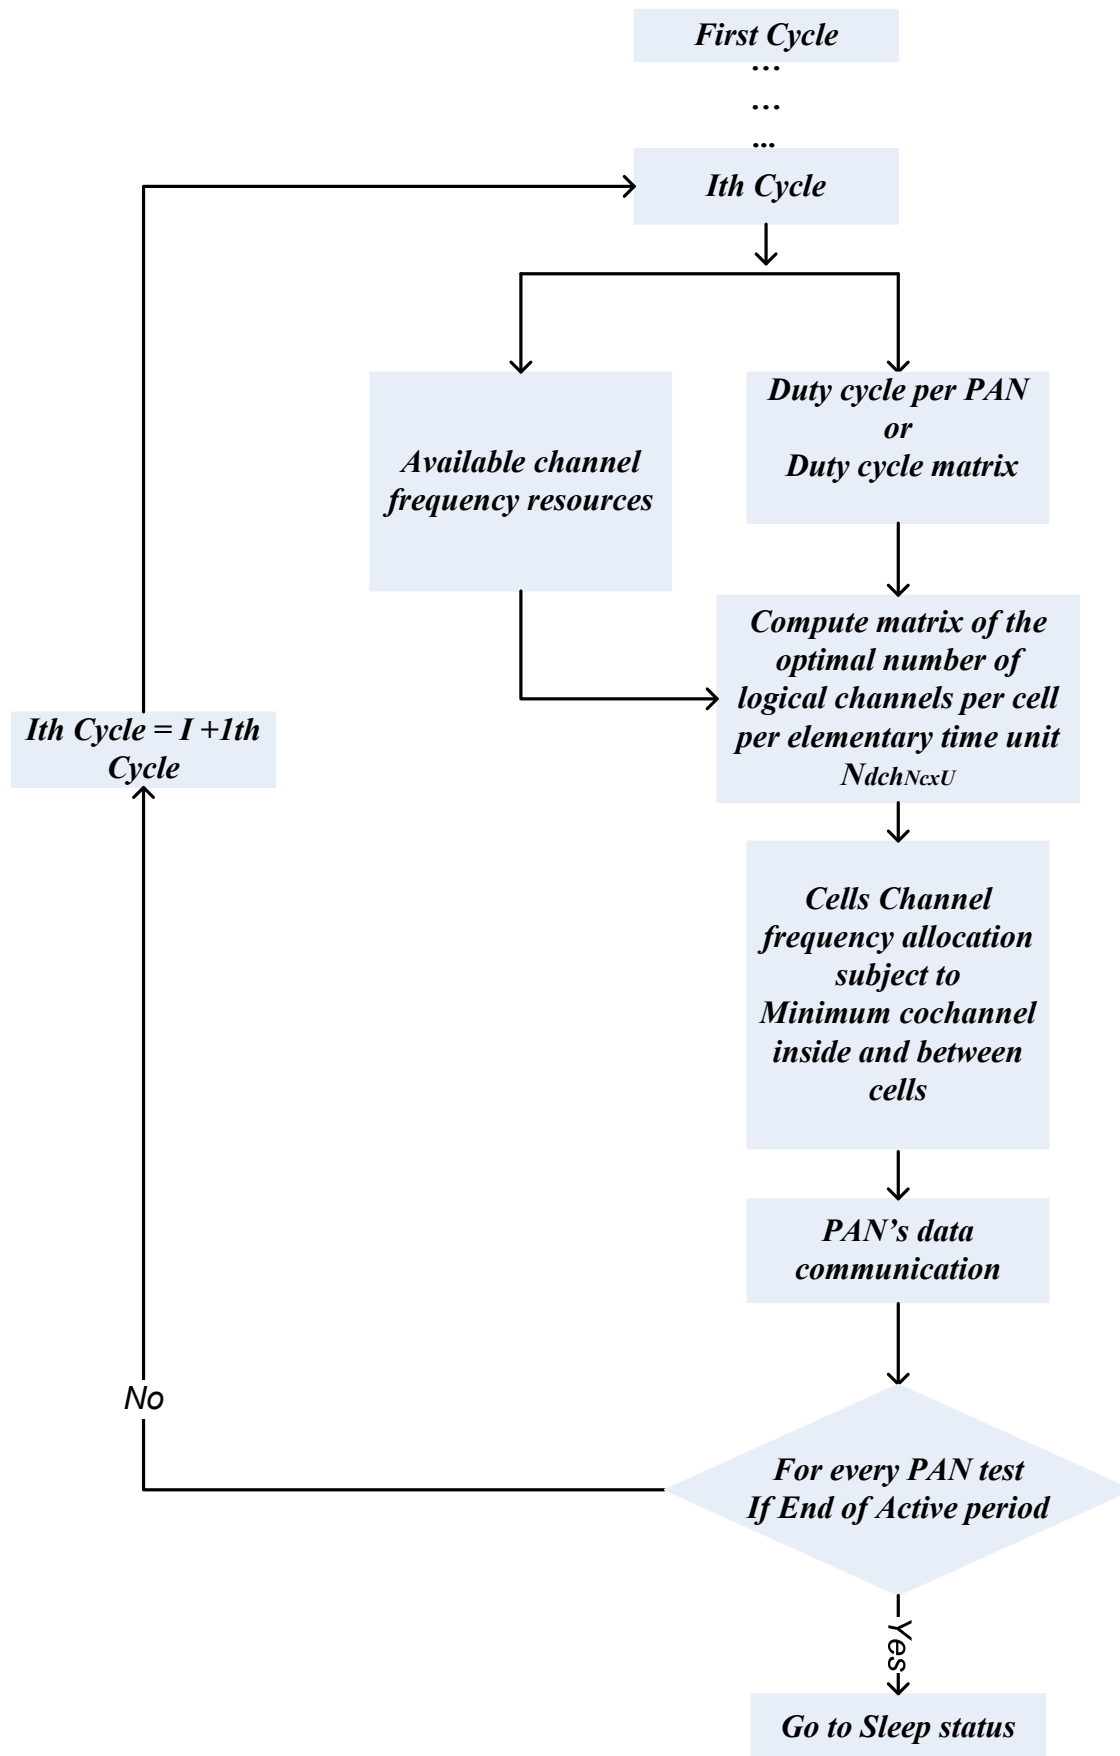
First Cycle
…
…
…
Ith Cycle

Available channel frequency resources

Duty cycle per PAN
or
Duty cycle matrix

Compute matrix of the optimal number of logical channels per cell per elementary time unit $N_{dch_{NcxU}}$

Ith Cycle = I +1th Cycle

Cells Channel frequency allocation subject to Minimum cochannel inside and between cells

PAN's data communication

No

For every PAN test
If End of Active period

Yes

Go to Sleep status